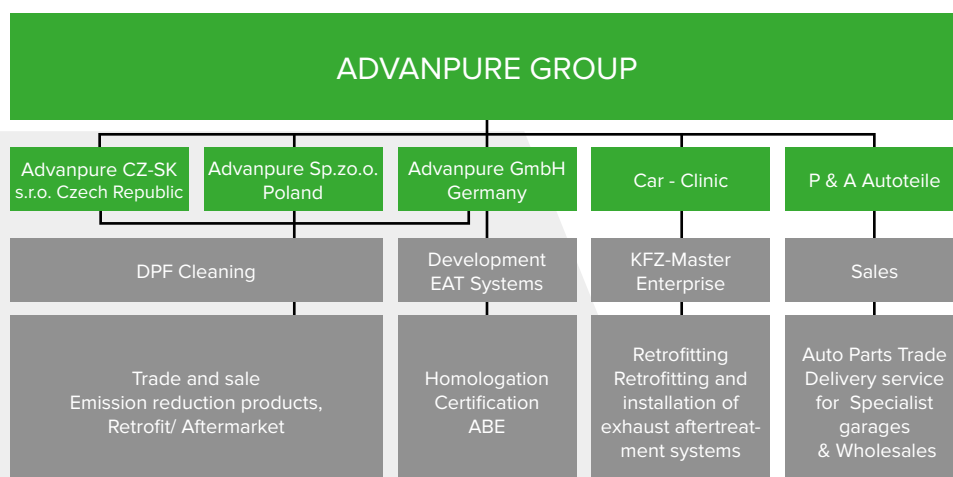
ADVANPURE GROUP

Advanpure CZ-SK s.r.o. Czech Republic

Advanpure Sp.zo.o. Poland

Advanpure GmbH Germany

Car - Clinic

P & A Autoteile

DPF Cleaning

Development EAT Systems

KFZ-Master Enterprise

Sales

Trade and sale Emission reduction products, Retrofit/ Aftermarket

Homologation Certification ABE

Retrofitting Retrofitting and installation of exhaust aftertreatment systems

Auto Parts Trade Delivery service for Specialist garages & Wholesales